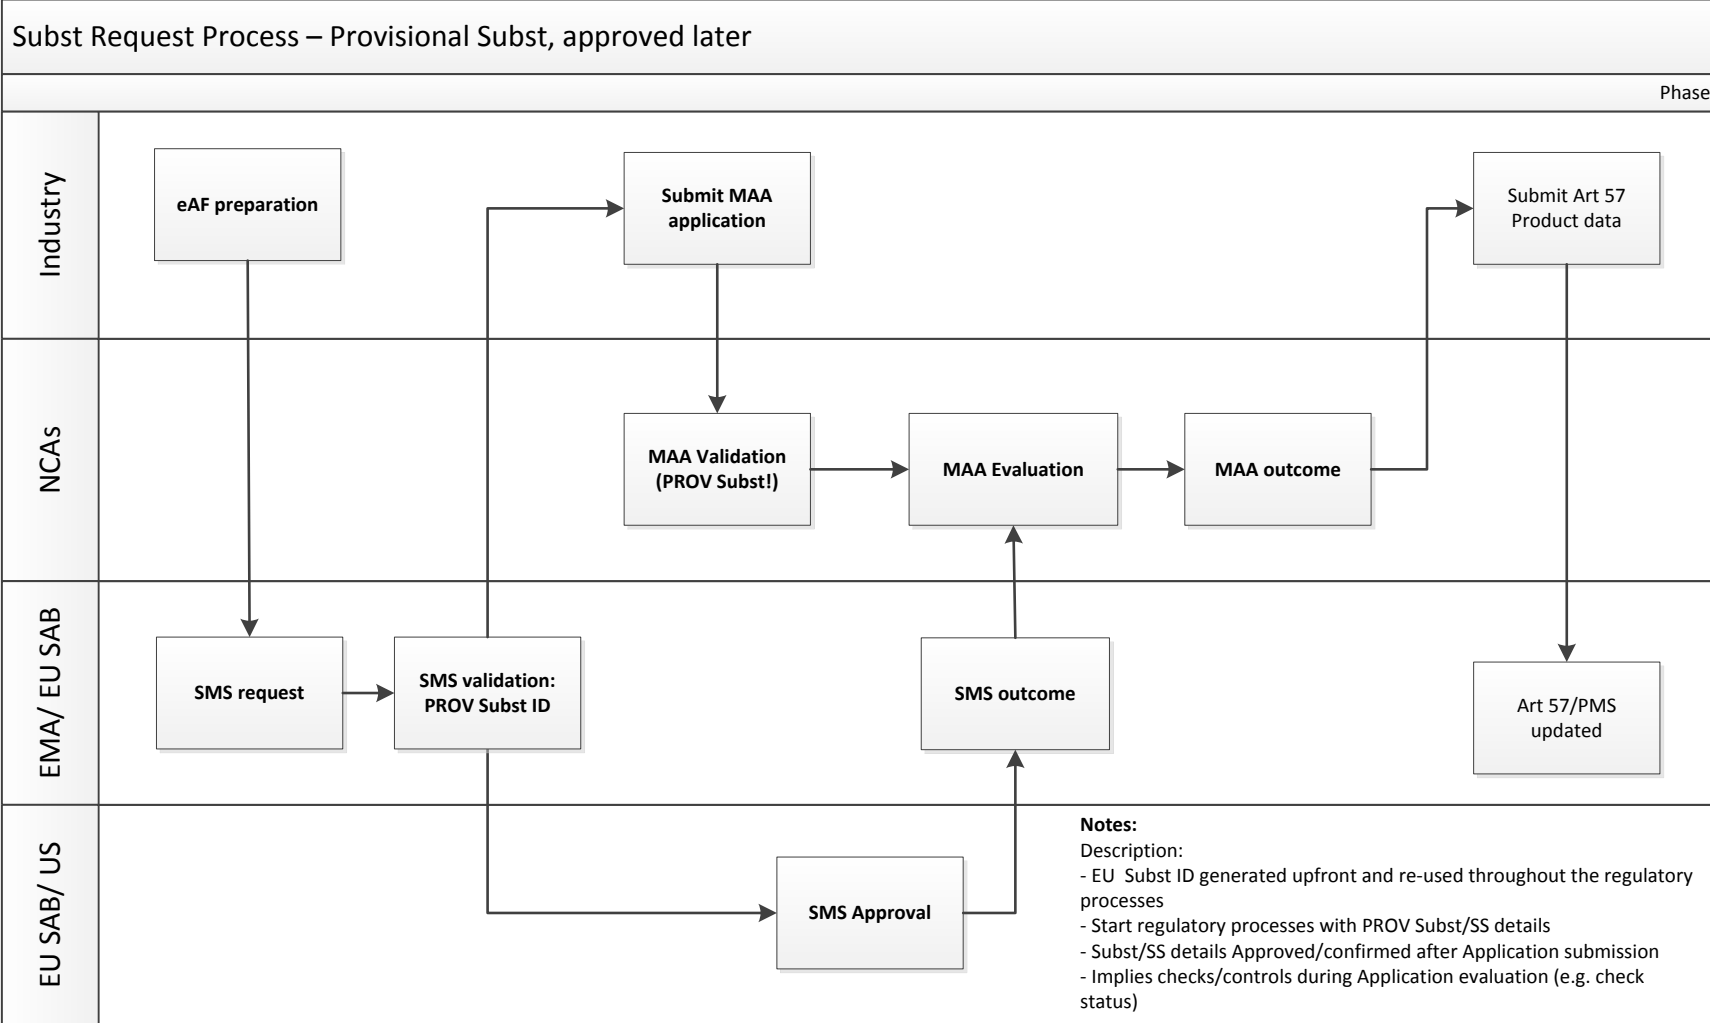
Subst Request Process – Provisional Subst, approved later

Phase

Industry

eAF preparation

Submit MAA application

Submit Art 57 Product data

NCAs

MAA Validation (PROV Subst!)

MAA Evaluation

MAA outcome

EMA/ EU SAB

SMS request

SMS validation: PROV Subst ID

SMS outcome

Art 57/PMS updated

EU SAB/ US

SMS Approval

**Notes:**
Description:
- EU Subst ID generated upfront and re-used throughout the regulatory processes
- Start regulatory processes with PROV Subst/SS details
- Subst/SS details Approved/confirmed after Application submission
- Implies checks/controls during Application evaluation (e.g. check status)